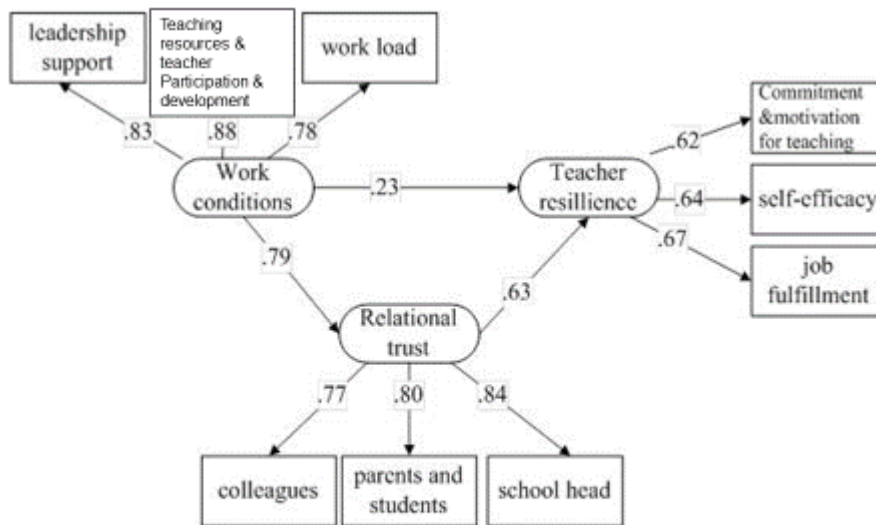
leadership support

Teaching resources & teacher Participation & development

work load

.83

.88

.78

Work conditions

.23

Teacher resillience

.62

Commitment &motivation for teaching

.64

self-efficacy

.67

job fulfillment

.79

.63

Relational trust

.77

.80

.84

colleagues

parents and students

school head